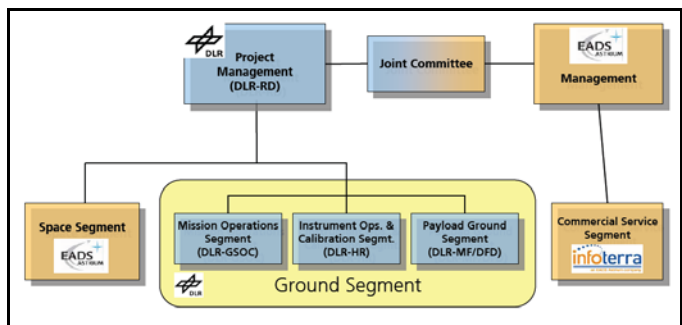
DLR

Project Management (DLR-RD)

Joint Committee

EADS ASTRIUM

Management

Space Segment

EADS ASTRIUM

Mission Operations Segment (DLR-GSOC)

Instrument Ops. & Calibration Segmt. (DLR-HR)

Payload Ground Segment (DLR-MF/DFD)

DLR

Ground Segment

Commercial Service Segment

infoterra